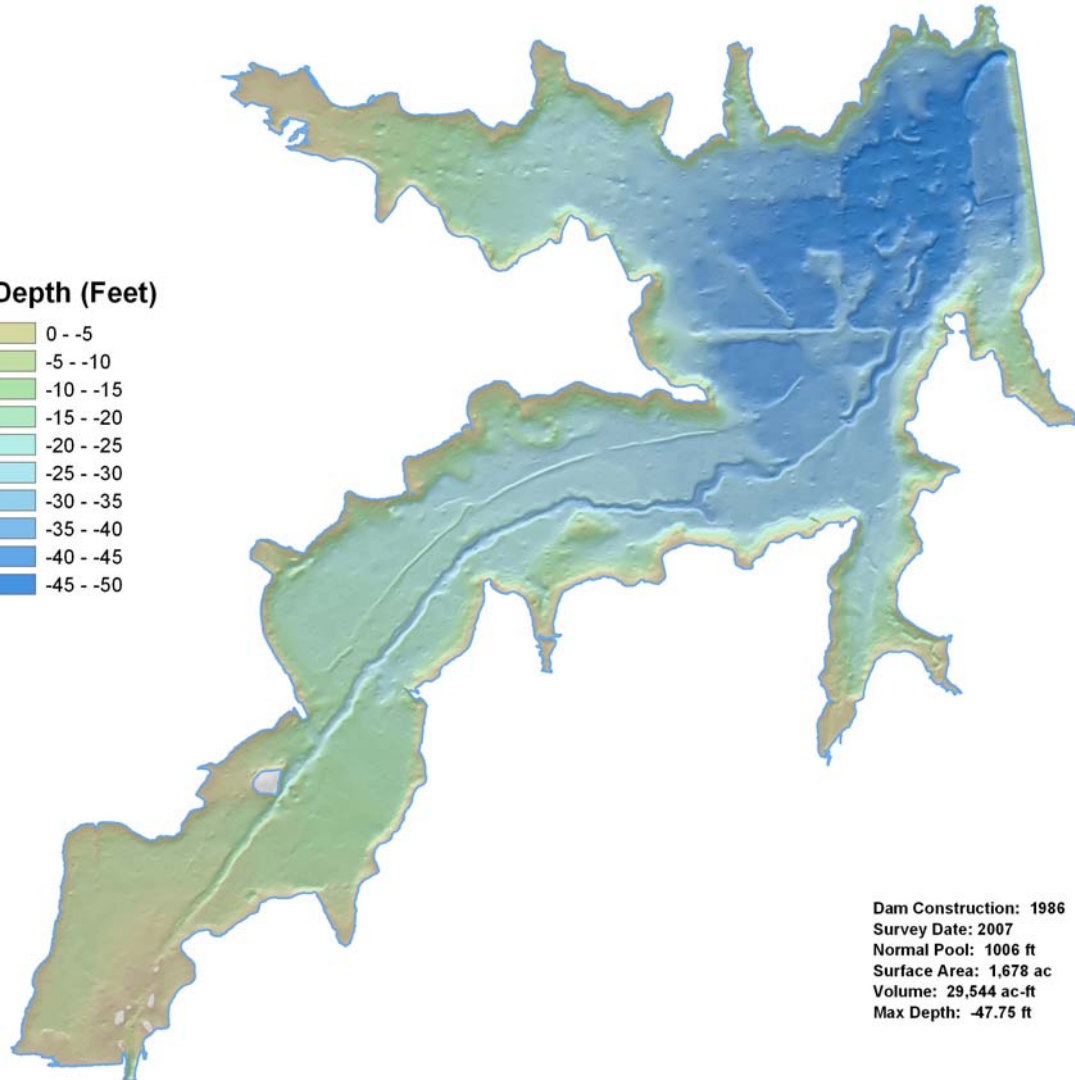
Depth (Feet)
0 - -5
-5 - -10
-10 - -15
-15 - -20
-20 - -25
-25 - -30
-30 - -35
-35 - -40
-40 - -45
-45 - -50

Dam Construction: 1986
Survey Date: 2007
Normal Pool: 1006 ft
Surface Area: 1,678 ac
Volume: 29,544 ac-ft
Max Depth: -47.75 ft